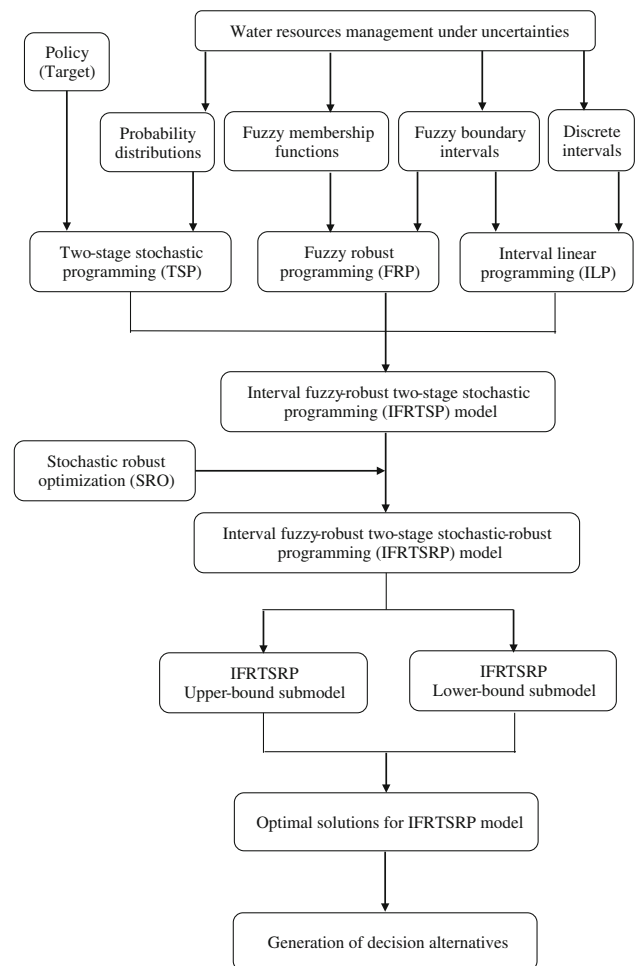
Water resources management under uncertainties

Policy (Target)

Probability distributions

Fuzzy membership functions

Fuzzy boundary intervals

Discrete intervals

Two-stage stochastic programming (TSP)

Fuzzy robust programming (FRP)

Interval linear programming (ILP)

Interval fuzzy-robust two-stage stochastic programming (IFRTSP) model

Stochastic robust optimization (SRO)

Interval fuzzy-robust two-stage stochastic-robust programming (IFRTSRP) model

IFRTSRP Upper-bound submodel

IFRTSRP Lower-bound submodel

Optimal solutions for IFRTSRP model

Generation of decision alternatives